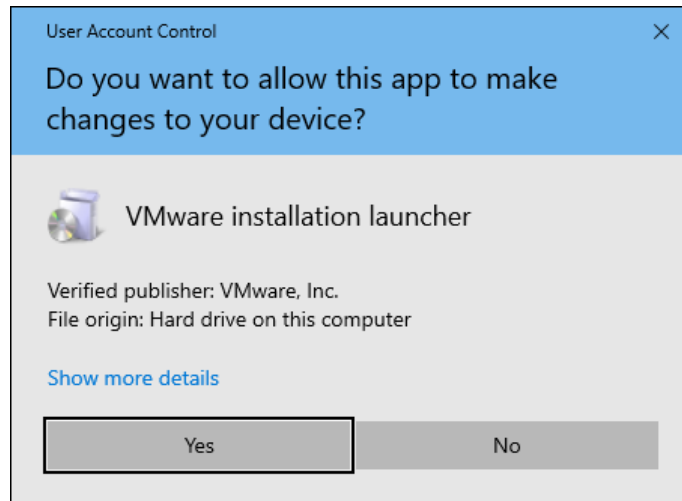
User Account Control

×

Do you want to allow this app to make changes to your device?

VMware installation launcher

Verified publisher: VMware, Inc.
File origin: Hard drive on this computer

Show more details

Yes

No